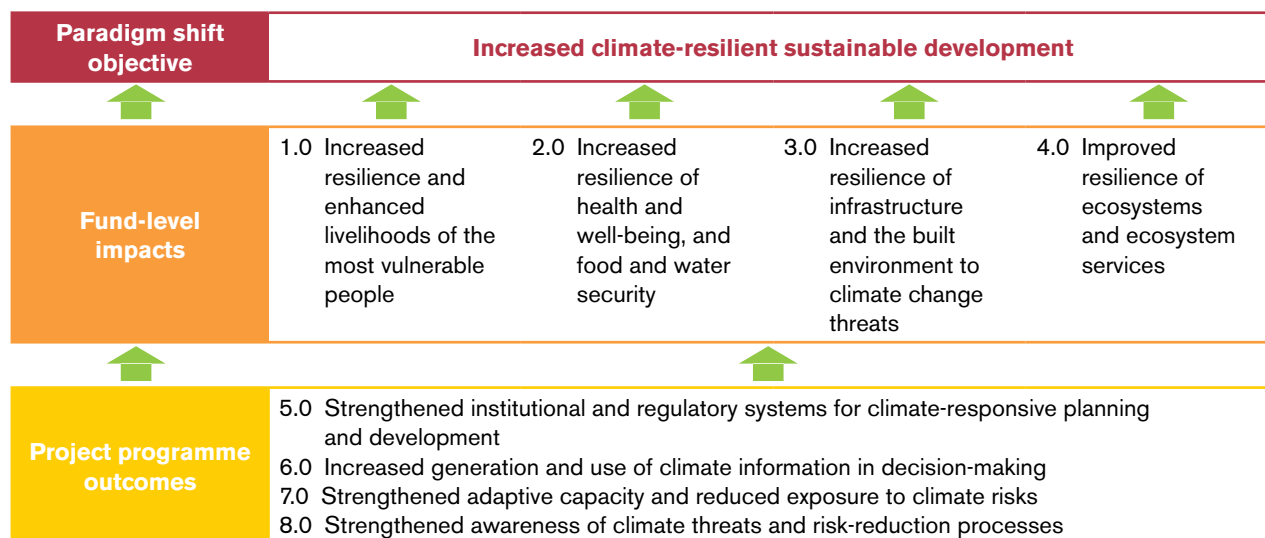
Paradigm shift objective

Increased climate-resilient sustainable development

Fund-level impacts

1.0 Increased resilience and enhanced livelihoods of the most vulnerable people

2.0 Increased resilience of health and well-being, and food and water security

3.0 Increased resilience of infrastructure and the built environment to climate change threats

4.0 Improved resilience of ecosystems and ecosystem services

Project programme outcomes

5.0 Strengthened institutional and regulatory systems for climate-responsive planning and development
6.0 Increased generation and use of climate information in decision-making
7.0 Strengthened adaptive capacity and reduced exposure to climate risks
8.0 Strengthened awareness of climate threats and risk-reduction processes